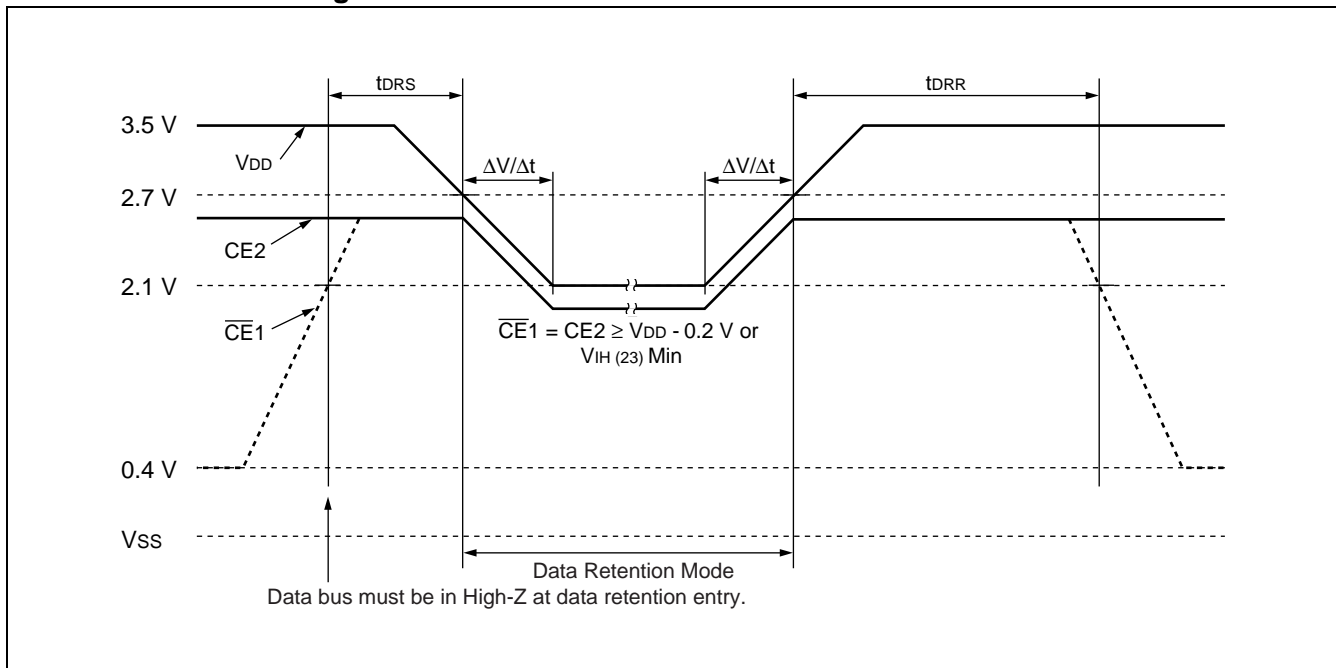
$t_{DRS}$

$t_{DRR}$

3.5 V

$V_{DD}$

$\Delta V/\Delta t$

$\Delta V/\Delta t$

2.7 V

CE2

2.1 V

$\overline{CE}1$

$\overline{CE}1$ = CE2 $\geq$ $V_{DD}$ - 0.2 V or $V_{IH\ (23)}$ Min

0.4 V

Vss

Data Retention Mode

Data bus must be in High-Z at data retention entry.